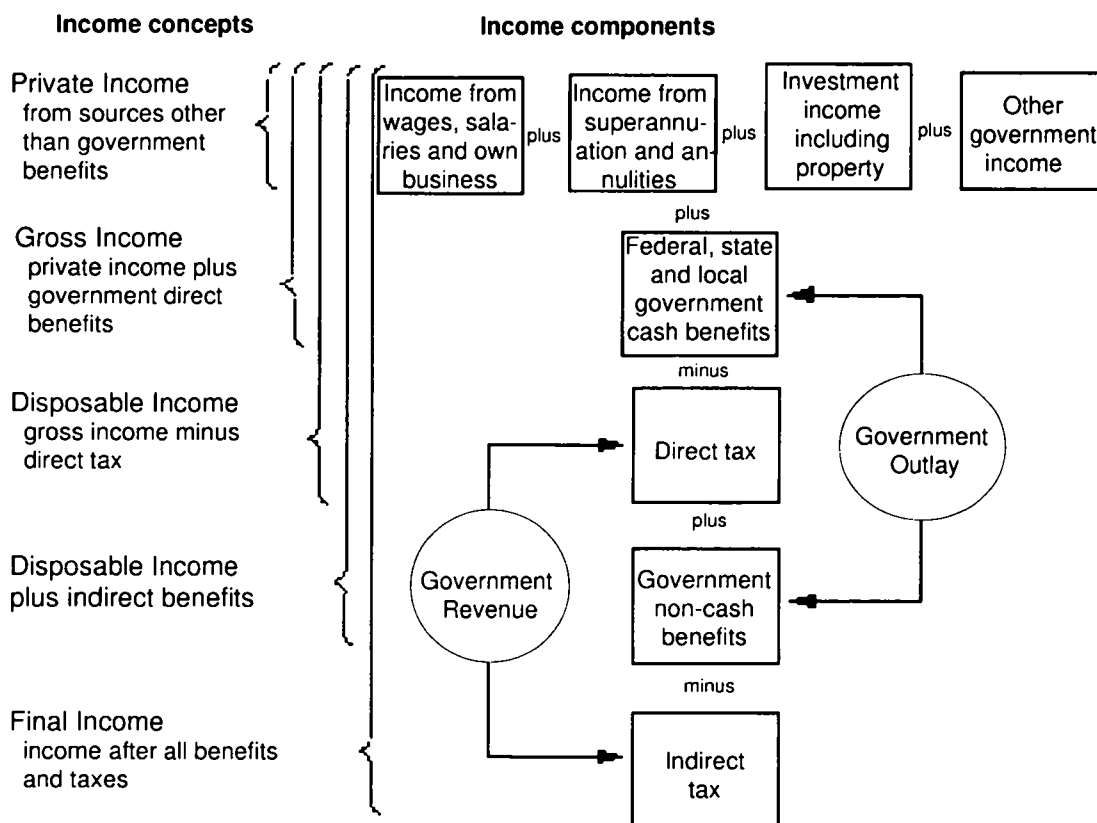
Income concepts

Income components

Private Income
from sources other than government benefits

Income from wages, salaries and own business

plus

Income from superannuation and annulities

plus

Investment income including property

plus

Other government income

plus

Gross Income
private income plus government direct benefits

Federal, state and local government cash benefits

minus

Disposable Income
gross income minus direct tax

Direct tax

Government Outlay

plus

Disposable Income plus indirect benefits

Government Revenue

Government non-cash benefits

minus

Final Income
income after all benefits and taxes

Indirect tax